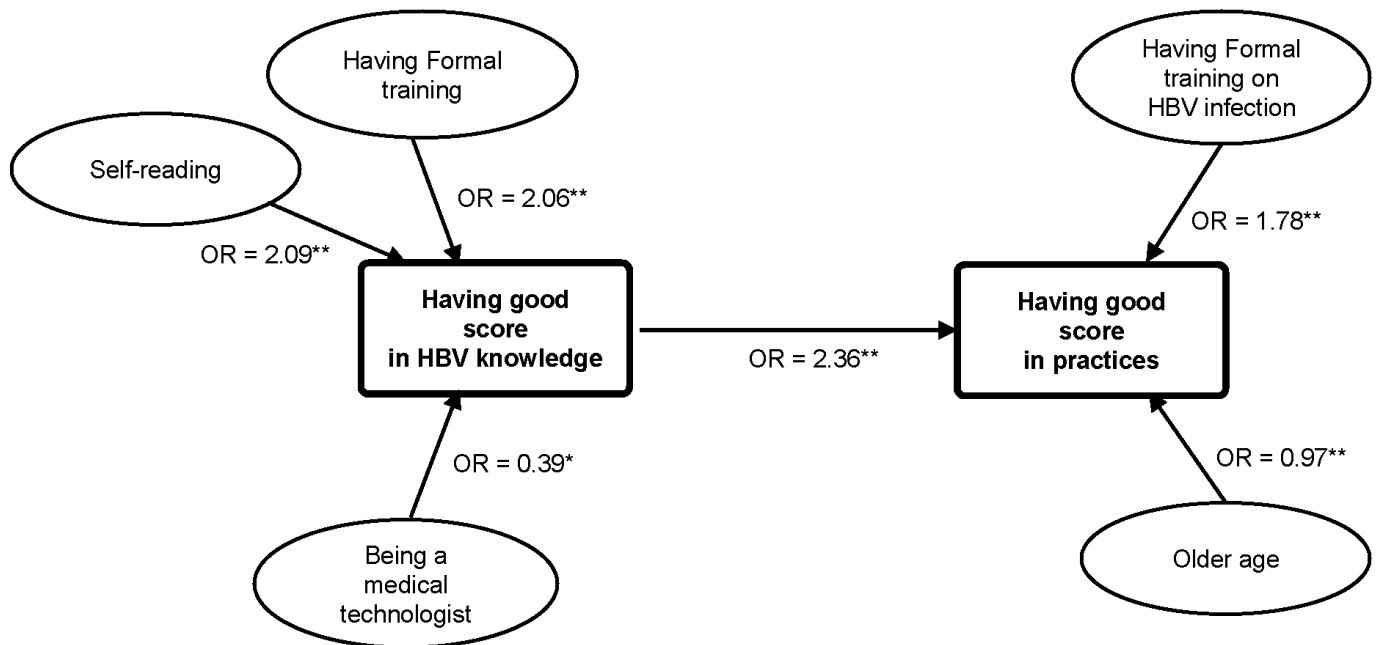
Having Formal training

Self-reading

OR = 2.06**

OR = 2.09**

Having good score in HBV knowledge

OR = 0.39*

Being a medical technologist

OR = 2.36**

Having Formal training on HBV infection

OR = 1.78**

Having good score in practices

OR = 0.97**

Older age